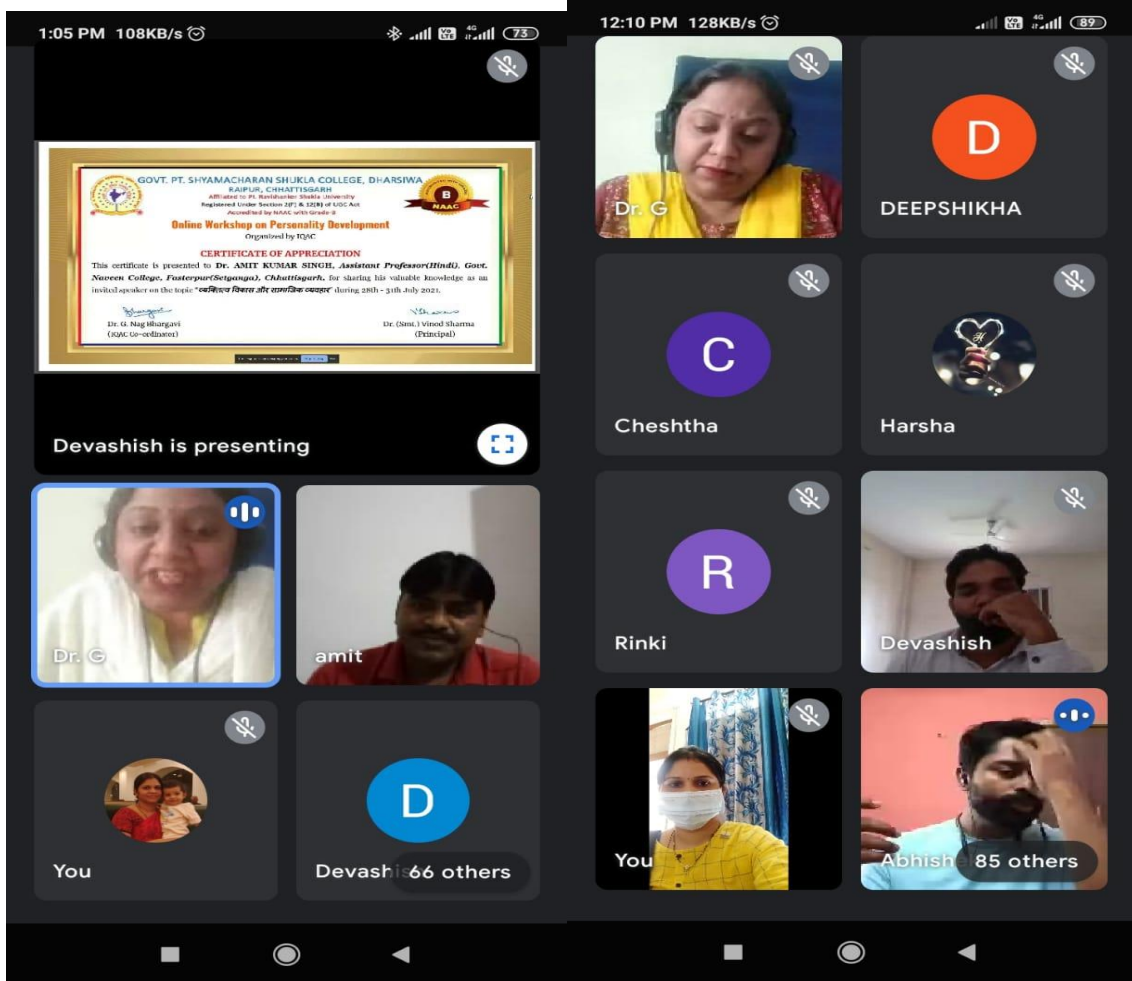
1:05 PM 108KB/s 73

GOVT. PT. SHYAMACHARAN SHUKLA COLLEGE, DHARSIWA
RAIPUR, CHHATTISGARH
Affiliated to Pt. Ravishankar Shukla University
Registered Under Section 2(f) & 12(B) of UGC Act
Accredited by NAAC with Grade-B
Online Workshop on Personality Development
Organized by IQAC

B NAAC

CERTIFICATE OF APPRECIATION

This certificate is presented to Dr. AMIT KUMAR SINGH, Assistant Professor(Hindi), Govt. Naveen College, Fosterpur(Setganga), Chhattisgarh, for sharing his valuable knowledge as an invited speaker on the topic "व्यक्तित्व विकास और सामाजिक व्यवहार" during 28th - 31th July 2021.

Dr. G. Nag Bhargavi
(IQAC Co-ordinator)

Dr. (Smt.) Vinod Sharma
(Principal)

Devashish is presenting

Dr. G

amit

You

Devashi 66 others

12:10 PM 128KB/s 89

Dr. G

D
DEEPSHIKHA

C
Cheshtha

Harsha

R
Rinki

Devashish

You

Abhish 85 others